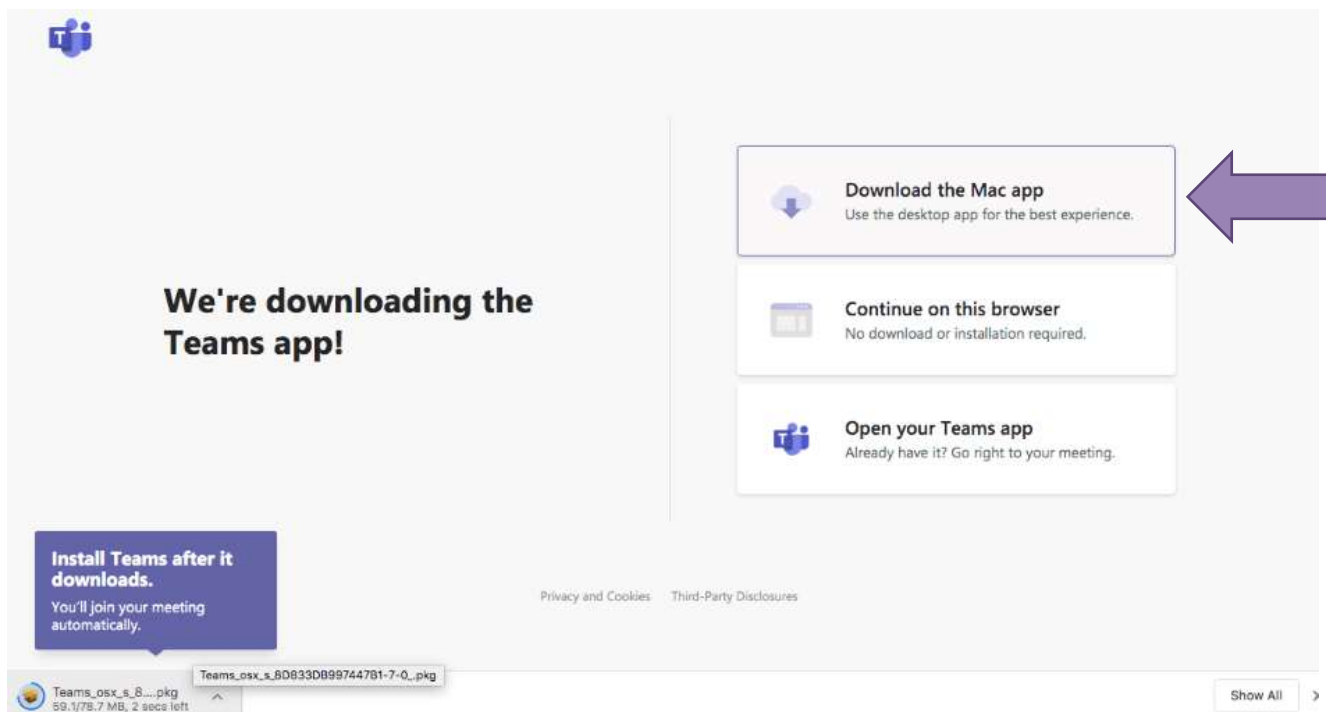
We're downloading the Teams app!

Download the Mac app
Use the desktop app for the best experience.

Continue on this browser
No download or installation required.

Open your Teams app
Already have it? Go right to your meeting.

Install Teams after it downloads.
You'll join your meeting automatically.

Privacy and Cookies Third-Party Disclosures

Teams_osx_s_8D833DB99744781-7-0_.pkg

Teams_osx_s_8....pkg
59.1/78.7 MB, 2 secs left

Show All